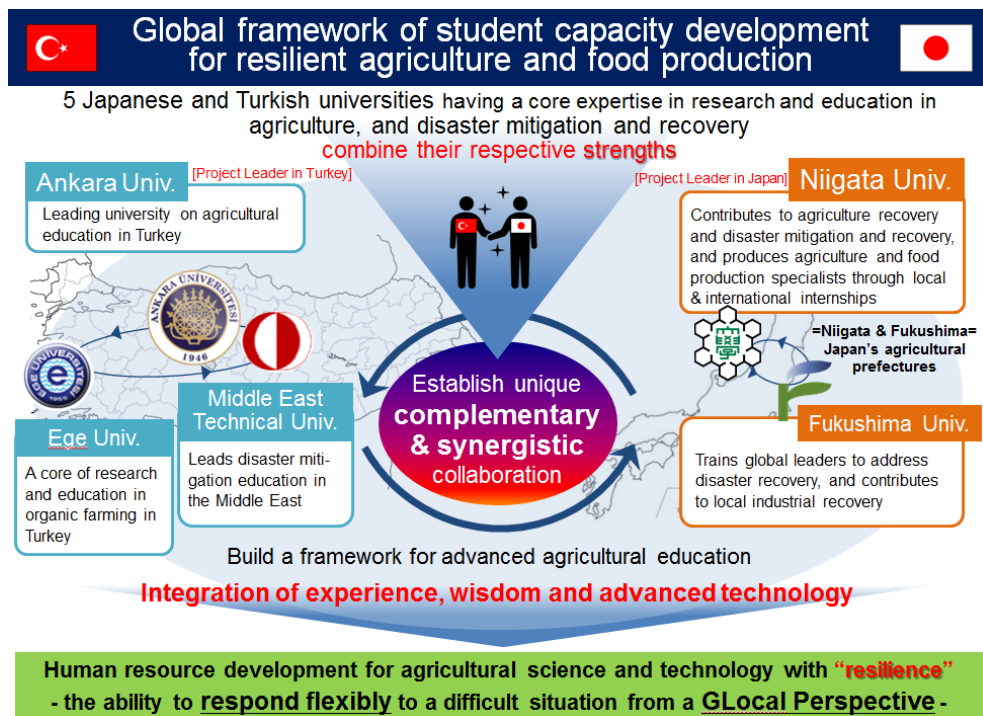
Global framework of student capacity development for resilient agriculture and food production

5 Japanese and Turkish universities having a core expertise in research and education in agriculture, and disaster mitigation and recovery
combine their respective strengths

Ankara Univ.
[Project Leader in Turkey]
Leading university on agricultural education in Turkey

[Project Leader in Japan]
Niigata Univ.
Contributes to agriculture recovery and disaster mitigation and recovery, and produces agriculture and food production specialists through local & international internships

ANKARA ÜNİVERSİTESİ 1946

EGE ÜNİVERSİTESİ 1955

=Niigata & Fukushima= Japan's agricultural prefectures

Ege Univ.
A core of research and education in organic farming in Turkey

Middle East Technical Univ.
Leads disaster mitigation education in the Middle East

Establish unique complementary & synergistic collaboration

Fukushima Univ.
Trains global leaders to address disaster recovery, and contributes to local industrial recovery

Build a framework for advanced agricultural education

Integration of experience, wisdom and advanced technology

Human resource development for agricultural science and technology with "resilience"
- the ability to respond flexibly to a difficult situation from a GLocal Perspective -